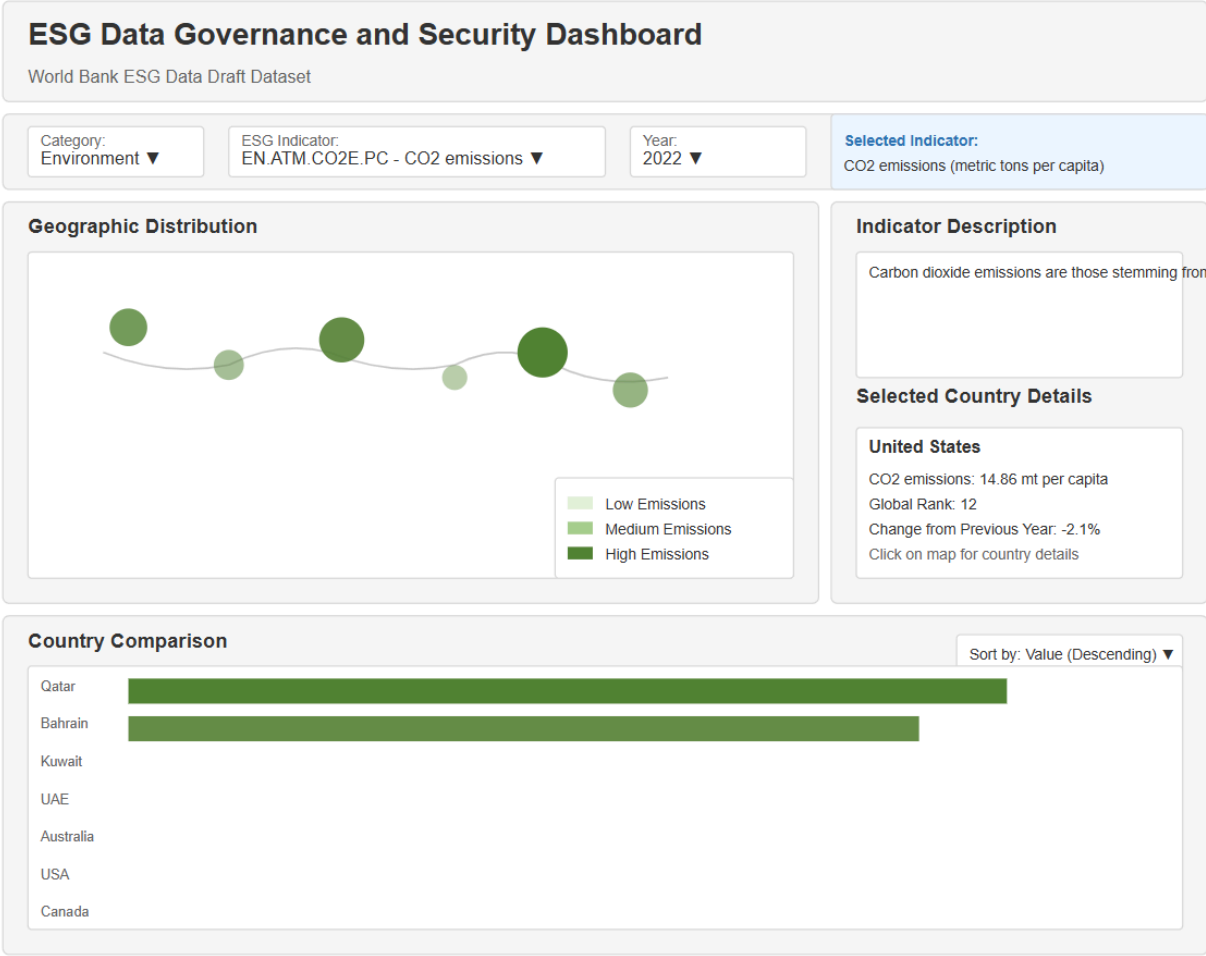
ESG Data Governance and Security Dashboard

World Bank ESG Data Draft Dataset

Category:
Environment ▼

ESG Indicator:
EN.ATM.CO2E.PC - CO2 emissions ▼

Year:
2022 ▼

Selected Indicator:
CO2 emissions (metric tons per capita)

Geographic Distribution

Low Emissions
Medium Emissions
High Emissions

Indicator Description

Carbon dioxide emissions are those stemming from

Selected Country Details

United States

CO2 emissions: 14.86 mt per capita
Global Rank: 12
Change from Previous Year: -2.1%
Click on map for country details

Country Comparison

Sort by: Value (Descending) ▼

Qatar
Bahrain
Kuwait
UAE
Australia
USA
Canada